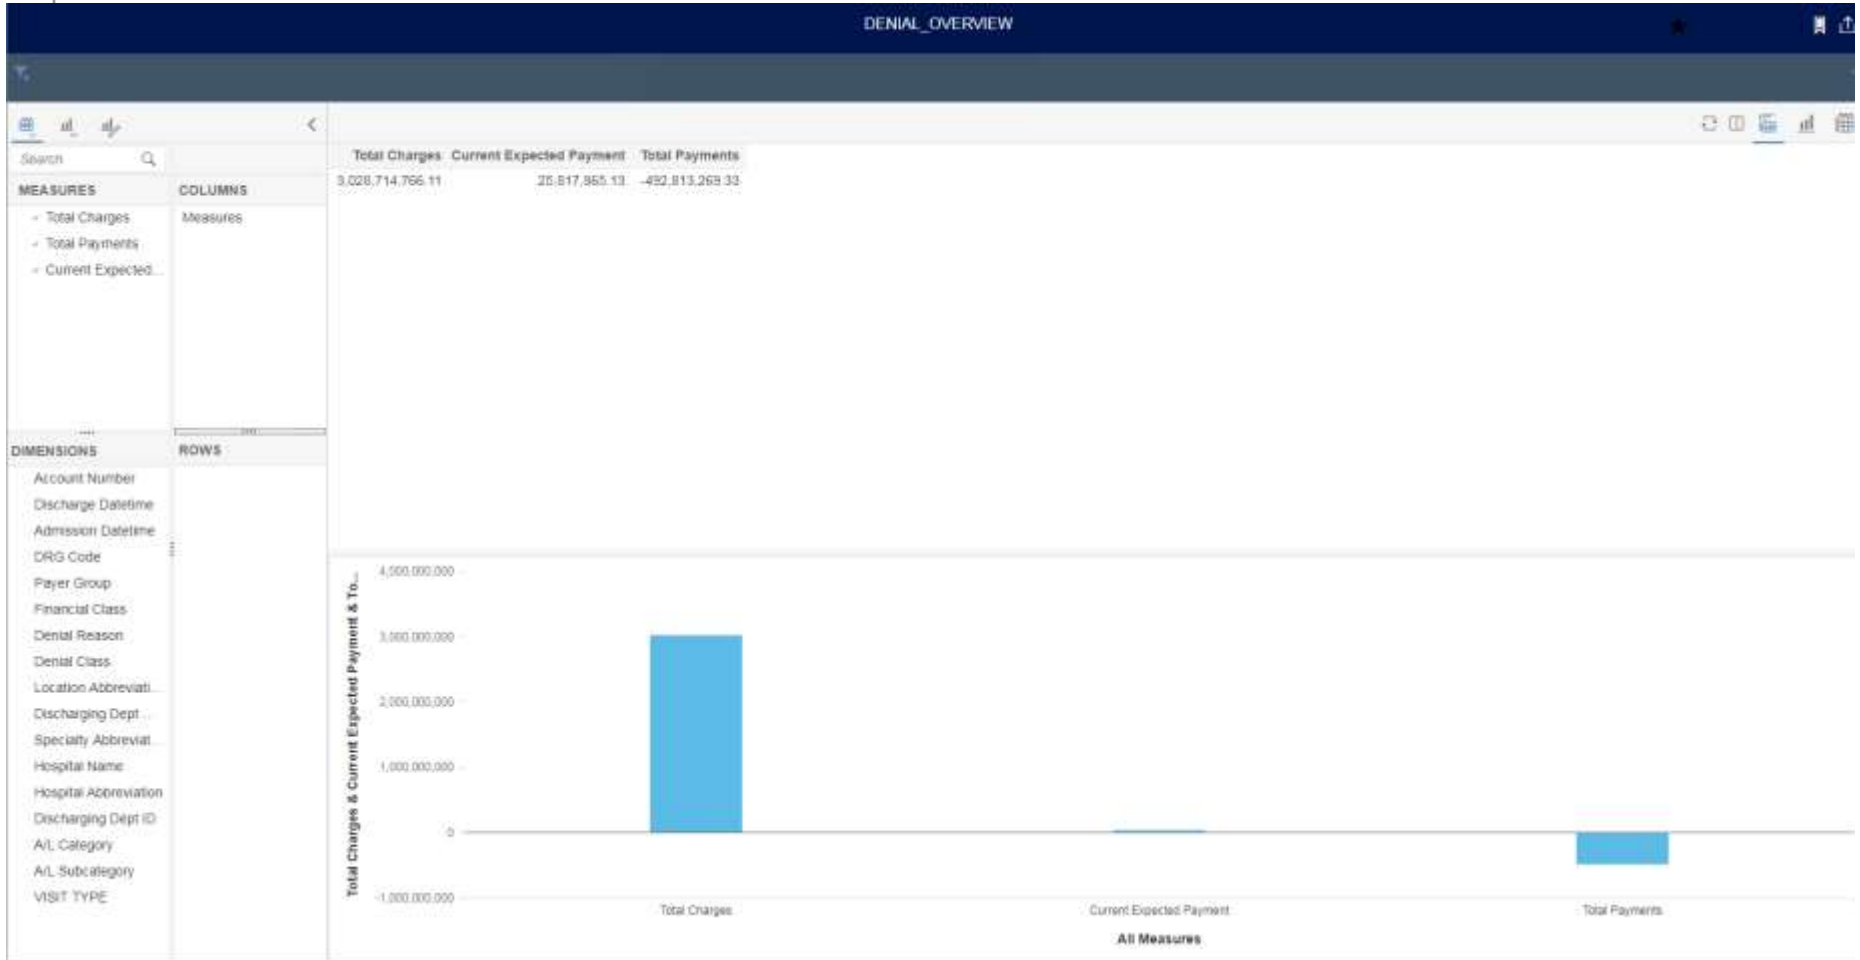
DENIAL_OVERVIEW

Search

MEASURES

Total Charges
Total Payments
Current Expected...

COLUMNS

Measures

DIMENSIONS

Account Number
Discharge Datetime
Admission Datetime
DRG Code
Payer Group
Financial Class
Denial Reason
Denial Class
Location Abbreviati...
Discharging Dept...
Specialty Abbreviat...
Hospital Name
Hospital Abbreviation
Discharging Dept ID
A/L Category
A/L Subcategory
VISIT TYPE

ROWS

| Total Charges | Current Expected Payment | Total Payments |
|---|---|---|
| 3,028,714,766.11 | 25,817,965.13 | -492,813,269.33 |

Total Charges & Current Expected Payment & To...

4,000,000,000
3,000,000,000
2,000,000,000
1,000,000,000
0
-1,000,000,000

Total Charges
Current Expected Payment
Total Payments

All Measures